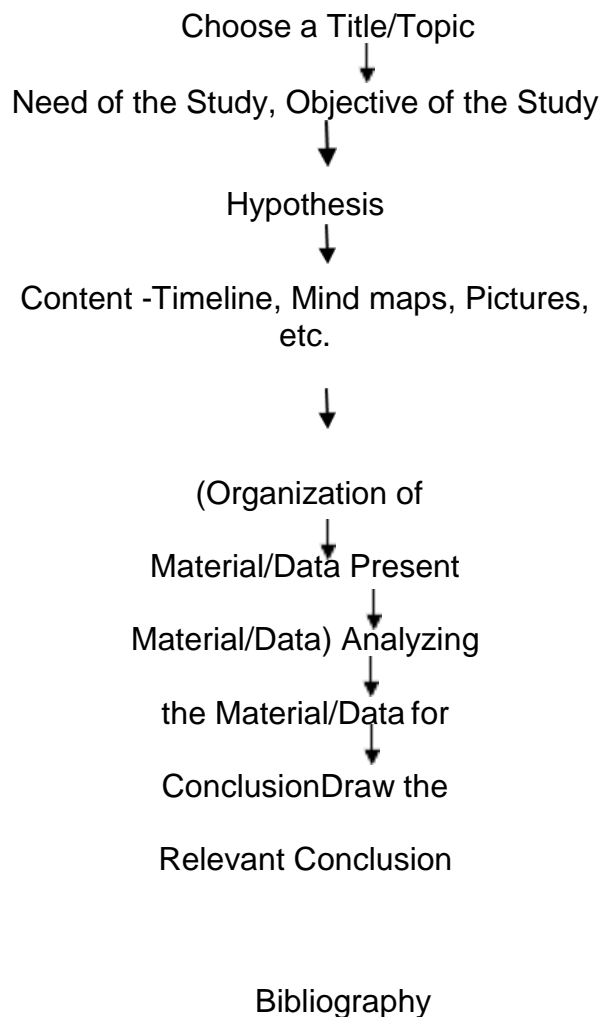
Choose a Title/Topic

Need of the Study, Objective of the Study

Hypothesis

Content -Timeline, Mind maps, Pictures, etc.

(Organization of

Material/Data Present

Material/Data) Analyzing

the Material/Data for

ConclusionDraw the

Relevant Conclusion

Bibliography